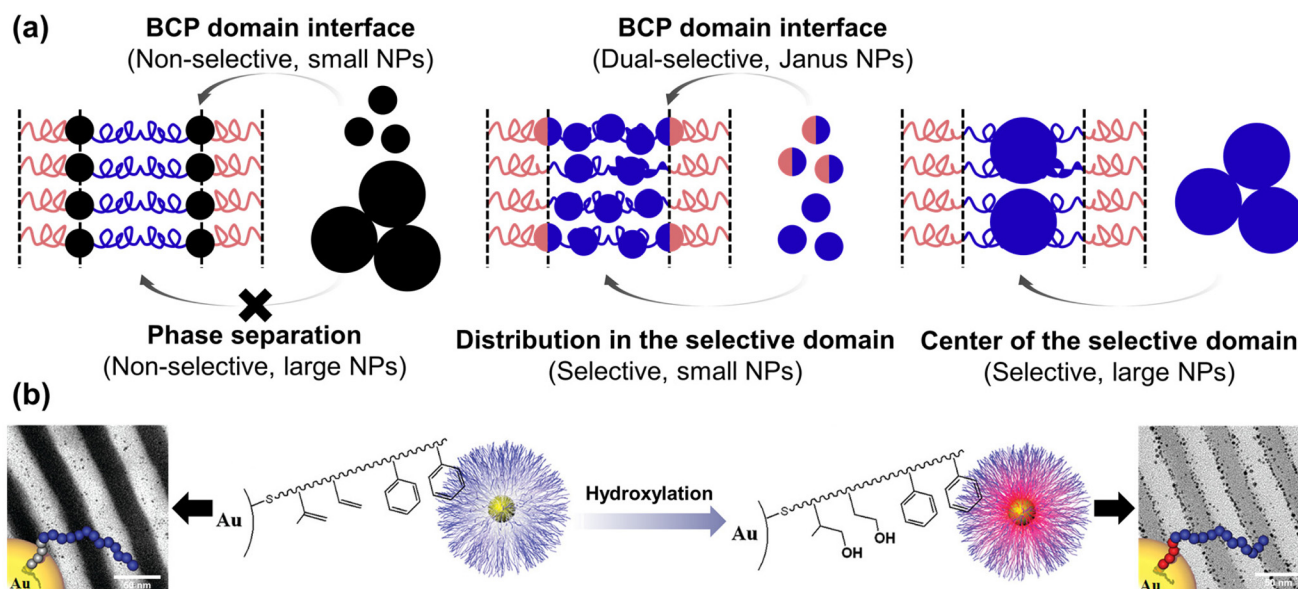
(a)

BCP domain interface
(Non-selective, small NPs)

BCP domain interface
(Dual-selective, Janus NPs)

Phase separation
(Non-selective, large NPs)

Distribution in the selective domain
(Selective, small NPs)

Center of the selective domain
(Selective, large NPs)

(b)

Au

50 nm

Au

S

Hydroxylation

Au

S

OH

OH

Au

50 nm